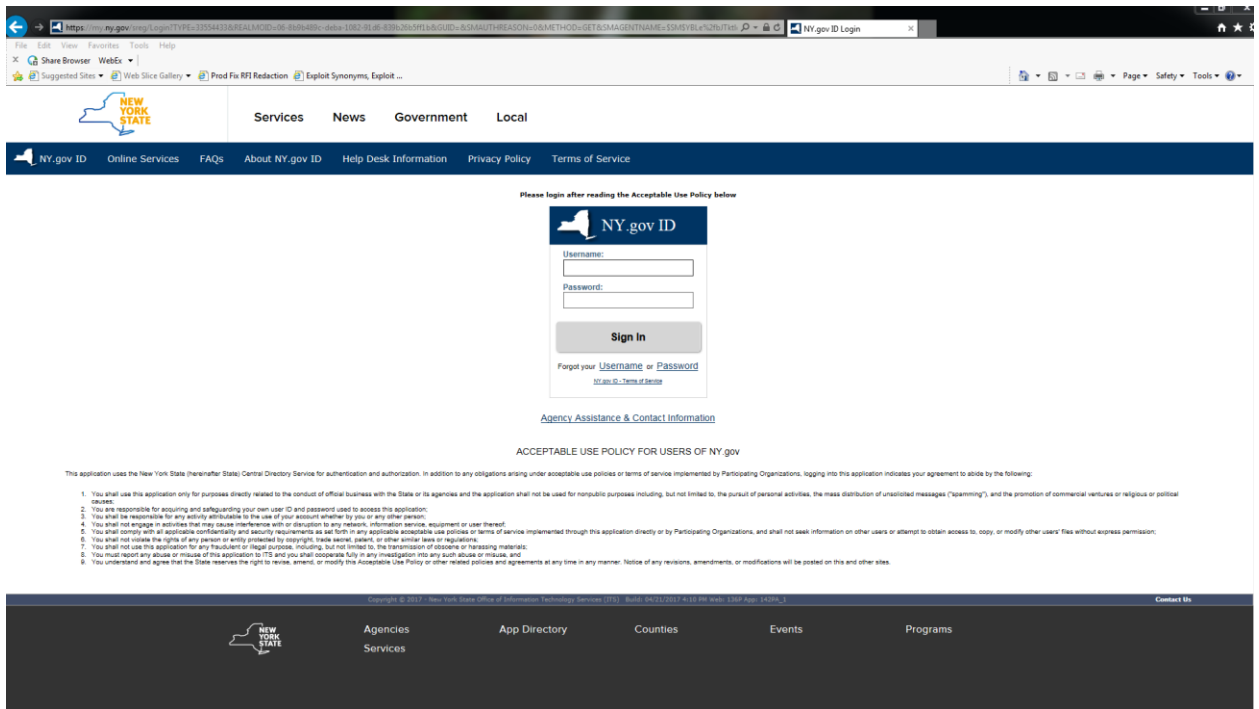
https://my.ny.gov/sreg/Login?TYPE=33554433&REALMOID=06-8b9b489c-deba-1082-91d6-839b26b5ff1b&GUID=&SMAUTHREASON=0&METHOD=GET&SMAGENTNAME=$SM$YBLe%2fbJTkh

NY.gov ID Login

File Edit View Favorites Tools Help

Share Browser WebEx

Suggested Sites Web Slice Gallery Prod Fix RFI Redaction Exploit Synonyms, Exploit ...

Page Safety Tools

NEW YORK STATE

Services News Government Local

NY.gov ID Online Services FAQs About NY.gov ID Help Desk Information Privacy Policy Terms of Service

Please login after reading the Acceptable Use Policy below

NY.gov ID

Username:

Password:

Sign In

Forgot your Username or Password

NY.gov ID - Terms of Service

Agency Assistance & Contact Information

ACCEPTABLE USE POLICY FOR USERS OF NY.gov

This application uses the New York State (hereinafter State) Central Directory Service for authentication and authorization. In addition to any obligations arising under acceptable use policies or terms of service implemented by Participating Organizations, logging into this application indicates your agreement to abide by the following:

1. You shall use this application only for purposes directly related to the conduct of official business with the State or its agencies and the application shall not be used for nonpublic purposes including, but not limited to, the pursuit of personal activities, the mass distribution of unsolicited messages ("spamming"), and the promotion of commercial ventures or religious or political causes;
2. You are responsible for acquiring and safeguarding your own user ID and password used to access this application;
3. You shall be responsible for any activity attributable to the use of your account whether by you or any other person;
4. You shall not engage in activities that may cause interference with or disruption to any network, information service, equipment or user thereof;
5. You shall comply with all applicable confidentiality and security requirements as set forth in any applicable acceptable use policies or terms of service implemented through this application directly or by Participating Organizations, and shall not seek information on other users or attempt to obtain access to, copy, or modify other users' files without express permission;
6. You shall not violate the rights of any person or entity protected by copyright, trade secret, patent, or other similar laws or regulations;
7. You shall not use this application for any fraudulent or illegal purpose, including, but not limited to, the transmission of obscene or harassing materials;
8. You must report any abuse or misuse of this application to ITS and you shall cooperate fully in any investigation into any such abuse or misuse, and
9. You understand and agree that the State reserves the right to revise, amend, or modify this Acceptable Use Policy or other related policies and agreements at any time in any manner. Notice of any revisions, amendments, or modifications will be posted on this and other sites.

Copyright © 2017 - New York State Office of Information Technology Services (ITS) Build: 04/21/2017 4:10 PM Web: 136P App: 142PA_1

Contact Us

NEW YORK STATE

Agencies
Services

App Directory

Counties

Events

Programs